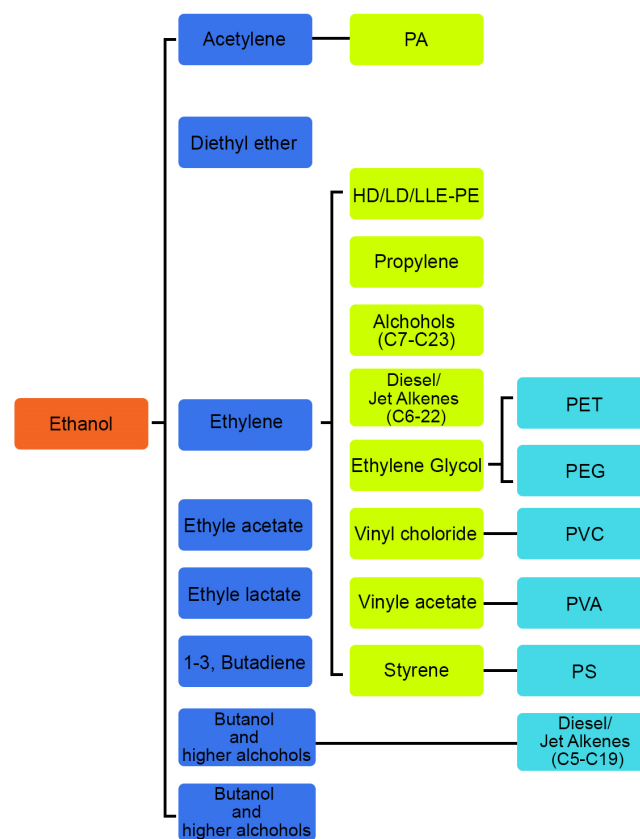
Ethanol

Acetylene
PA

Diethyl ether

Ethylene
HD/LD/LLE-PE
Propylene
Alchohols (C7-C23)
Diesel/ Jet Alkenes (C6-22)
Ethylene Glycol
PET
PEG
Vinyl choloride
PVC
Vinyle acetate
PVA
Styrene
PS

Ethyle acetate

Ethyle lactate

1-3, Butadiene

Butanol and higher alchohols
Diesel/ Jet Alkenes (C5-C19)

Butanol and higher alchohols